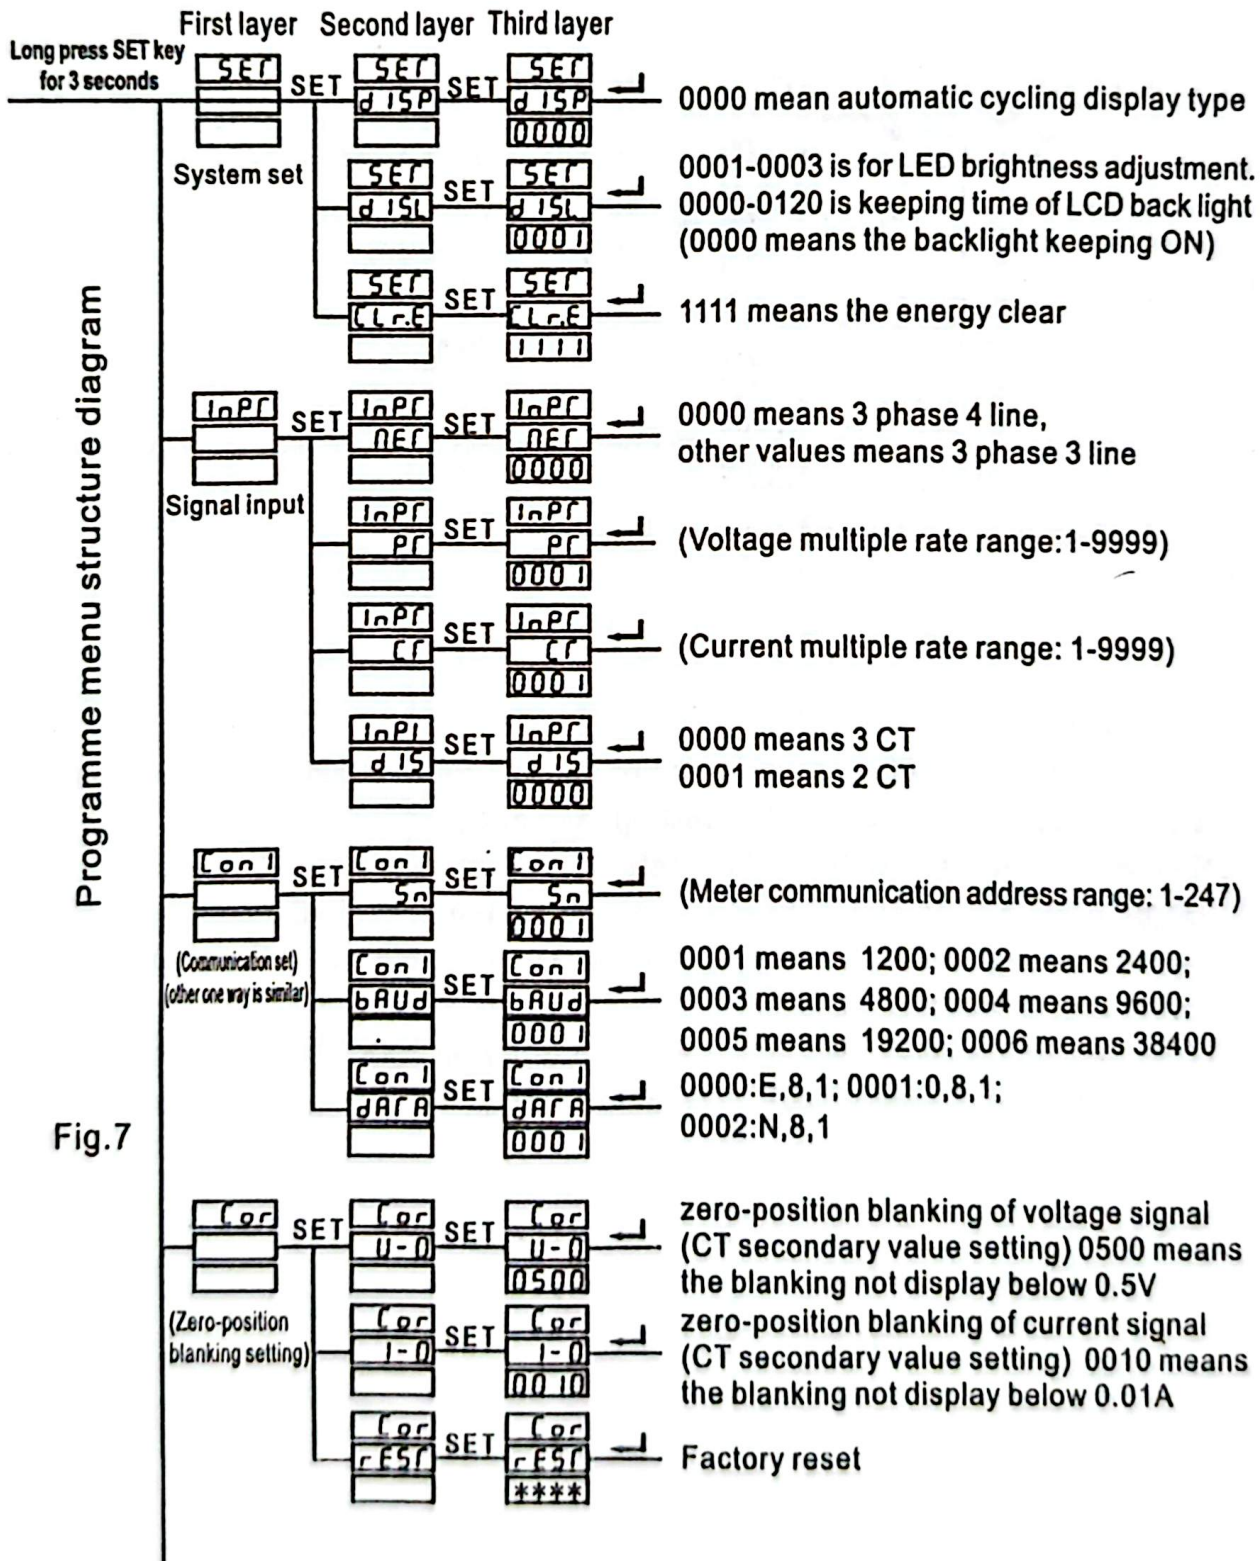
First layer Second layer Third layer

Long press SET key for 3 seconds

SET SET SET SET SET
dISP dISP
0000
0000 mean automatic cycling display type

System set

SET SET SET
dISL dISL
0001
0001-0003 is for LED brightness adjustment.
0000-0120 is keeping time of LCD back light
(0000 means the backlight keeping ON)

SET SET SET
CLr.E CLr.E
1111
1111 means the energy clear

InPT SET InPT SET InPT
nET nET
0000
0000 means 3 phase 4 line,
other values means 3 phase 3 line

Signal input

InPT SET InPT
PT PT
0001
(Voltage multiple rate range:1-9999)

InPT SET InPT
CT CT
0001
(Current multiple rate range: 1-9999)

InPT SET InPT
dIS dIS
0000
0000 means 3 CT
0001 means 2 CT

Programme menu structure diagram

Con1 SET Con1 SET Con1
Sn Sn
0001
(Meter communication address range: 1-247)

(Communication set)
(other one way is similar)

Con1 SET Con1
bAUd bAUd
0001
0001 means 1200; 0002 means 2400;
0003 means 4800; 0004 means 9600;
0005 means 19200; 0006 means 38400

Con1 SET Con1
dATA dATA
0001
0000:E,8,1; 0001:0,8,1;
0002:N,8,1

Fig.7

Cor SET Cor SET Cor
U-0 U-0
0500
zero-position blanking of voltage signal
(CT secondary value setting) 0500 means
the blanking not display below 0.5V

(Zero-position blanking setting)

Cor SET Cor
I-0 I-0
0010
zero-position blanking of current signal
(CT secondary value setting) 0010 means
the blanking not display below 0.01A

Cor SET Cor
rEST rEST
****
Factory reset